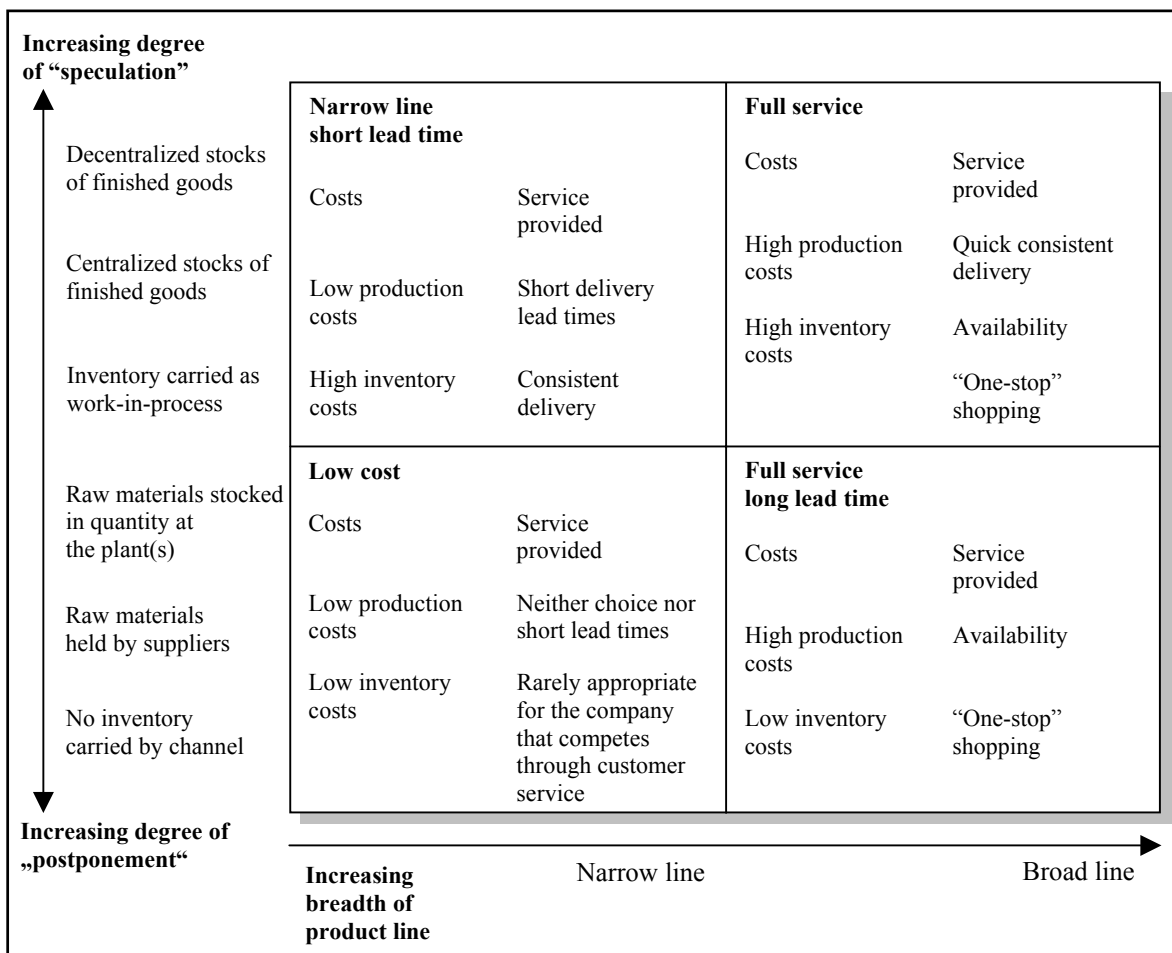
Increasing degree of "speculation"

Decentralized stocks of finished goods

Centralized stocks of finished goods

Inventory carried as work-in-process

Raw materials stocked in quantity at the plant(s)

Raw materials held by suppliers

No inventory carried by channel

Increasing degree of „postponement"

| **Narrow line short lead time** | | **Full service** | |
|---|---|---|---|
| Costs | Service provided | Costs | Service provided |
| Low production costs | Short delivery lead times | High production costs | Quick consistent delivery |
| High inventory costs | Consistent delivery | High inventory costs | Availability |
| | | | "One-stop" shopping |
| **Low cost** | | **Full service long lead time** | |
| Costs | Service provided | Costs | Service provided |
| Low production costs | Neither choice nor short lead times | High production costs | Availability |
| Low inventory costs | Rarely appropriate for the company that competes through customer service | Low inventory costs | "One-stop" shopping |

Increasing breadth of product line

Narrow line

Broad line